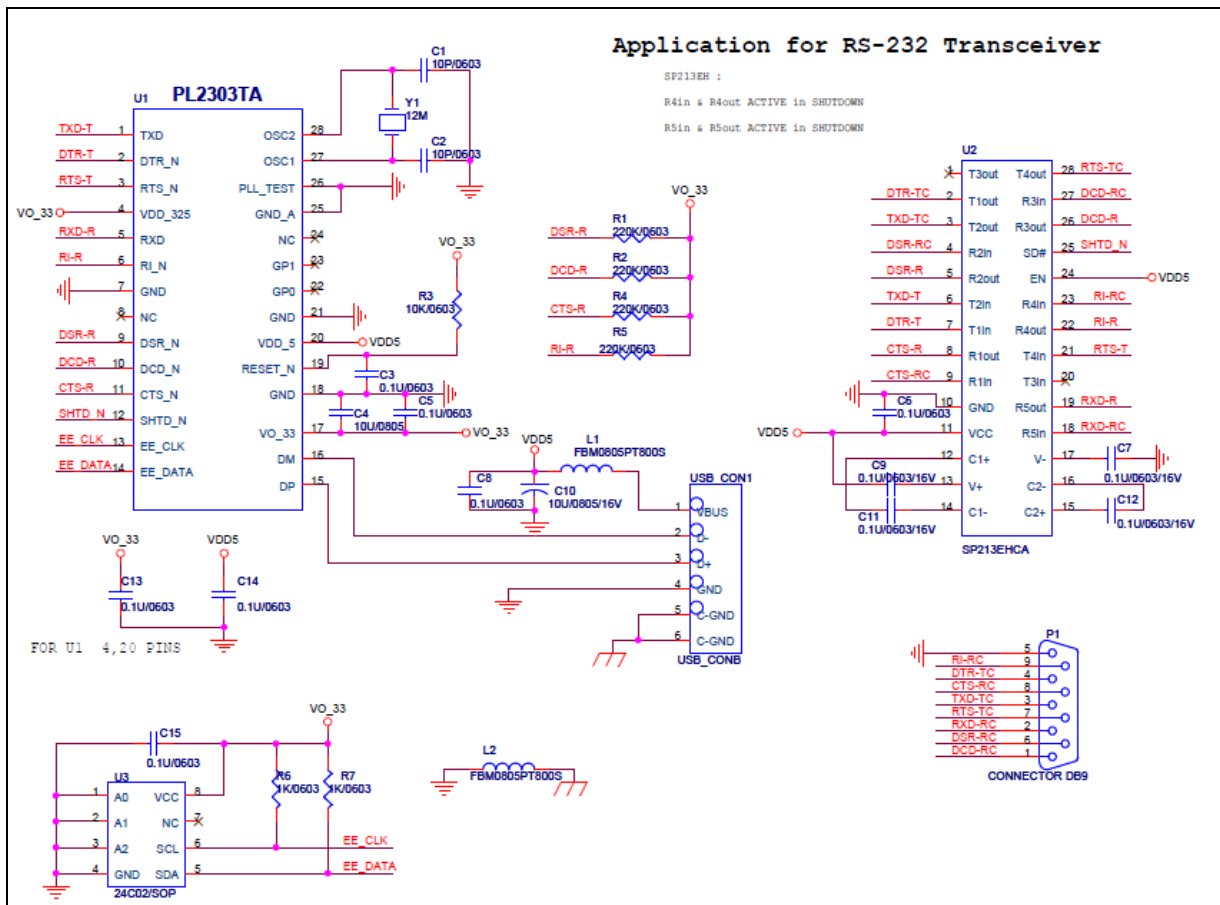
Application for RS-232 Transceiver

SP213EH :

R4in & R4out ACTIVE in SHUTDOWN

R5in & R5out ACTIVE in SHUTDOWN

U1 PL2303TA

TXD-T 1 TXD
DTR-T 2 DTR_N
RTS-T 3 RTS_N
VO_33 4 VDD_325
RXD-R 5 RXD
RI-R 6 RI_N
7 GND
8 NC
DSR-R 9 DSR_N
DCD-R 10 DCD_N
CTS-R 11 CTS_N
SHTD_N 12 SHTD_N
EE_CLK 13 EE_CLK
EE_DATA 14 EE_DATA

OSC2 28
OSC1 27
PLL_TEST 26
GND_A 25
NC 24
GP1 23
GP0 22
GND 21
VDD_5 20 VDD5
RESET_N 19
GND 18
VO_33 17 VO_33
DM 16
DP 15

C1 10P/0603
Y1 12M
C2 10P/0603
VO_33
R3 10K/0603
C3 0.1U/0603
C4 10U/0805
C5 0.1U/0603

VO_33
DSR-R R1 220K/0603
DCD-R R2 220K/0603
CTS-R R4 220K/0603
RI-R R5 220K/0603

VDD5
L1 FBM0805PT800S
C8 0.1U/0603
C10 10U/0805/16V

USB_CON1
1 VBUS
2 D-
3 D+
4 GND
5 C-GND
6 C-GND
USB_CONB

VO_33 VDD5
C13 0.1U/0603
C14 0.1U/0603

FOR U1 4,20 PINS

U2
1 T3out
DTR-TC 2 T1out
TXD-TC 3 T2out
DSR-RC 4 R2in
DSR-R 5 R2out
TXD-T 6 T2in
DTR-T 7 T1in
CTS-R 8 R1out
CTS-RC 9 R1in
10 GND
VDD5 11 VCC
12 C1+
13 V+
14 C1-

T4out 28 RTS-TC
R3in 27 DCD-RC
R3out 26 DCD-R
SD# 25 SHTD_N
EN 24 VDD5
R4in 23 RI-RC
R4out 22 RI-R
T4in 21 RTS-T
T3in 20
R5out 19 RXD-R
R5in 18 RXD-RC
V- 17
C2- 16
C2+ 15
SP213EHCA

C6 0.1U/0603
C7 0.1U/0603/16V
C9 0.1U/0603/16V
C11 0.1U/0603/16V
C12 0.1U/0603/16V

P1
5
RI-RC 9
DTR-TC 4
CTS-RC 8
TXD-TC 3
RTS-TC 7
RXD-RC 2
DSR-RC 6
DCD-RC 1
CONNECTOR DB9

VO_33
C15 0.1U/0603
U3
1 A0
2 A1
3 A2
4 GND
VCC 8
NC 7
SCL 6
SDA 5
24C02/SOP
R6 1K/0603
R7 1K/0603
EE_CLK
EE_DATA

L2 FBM0805PT800S